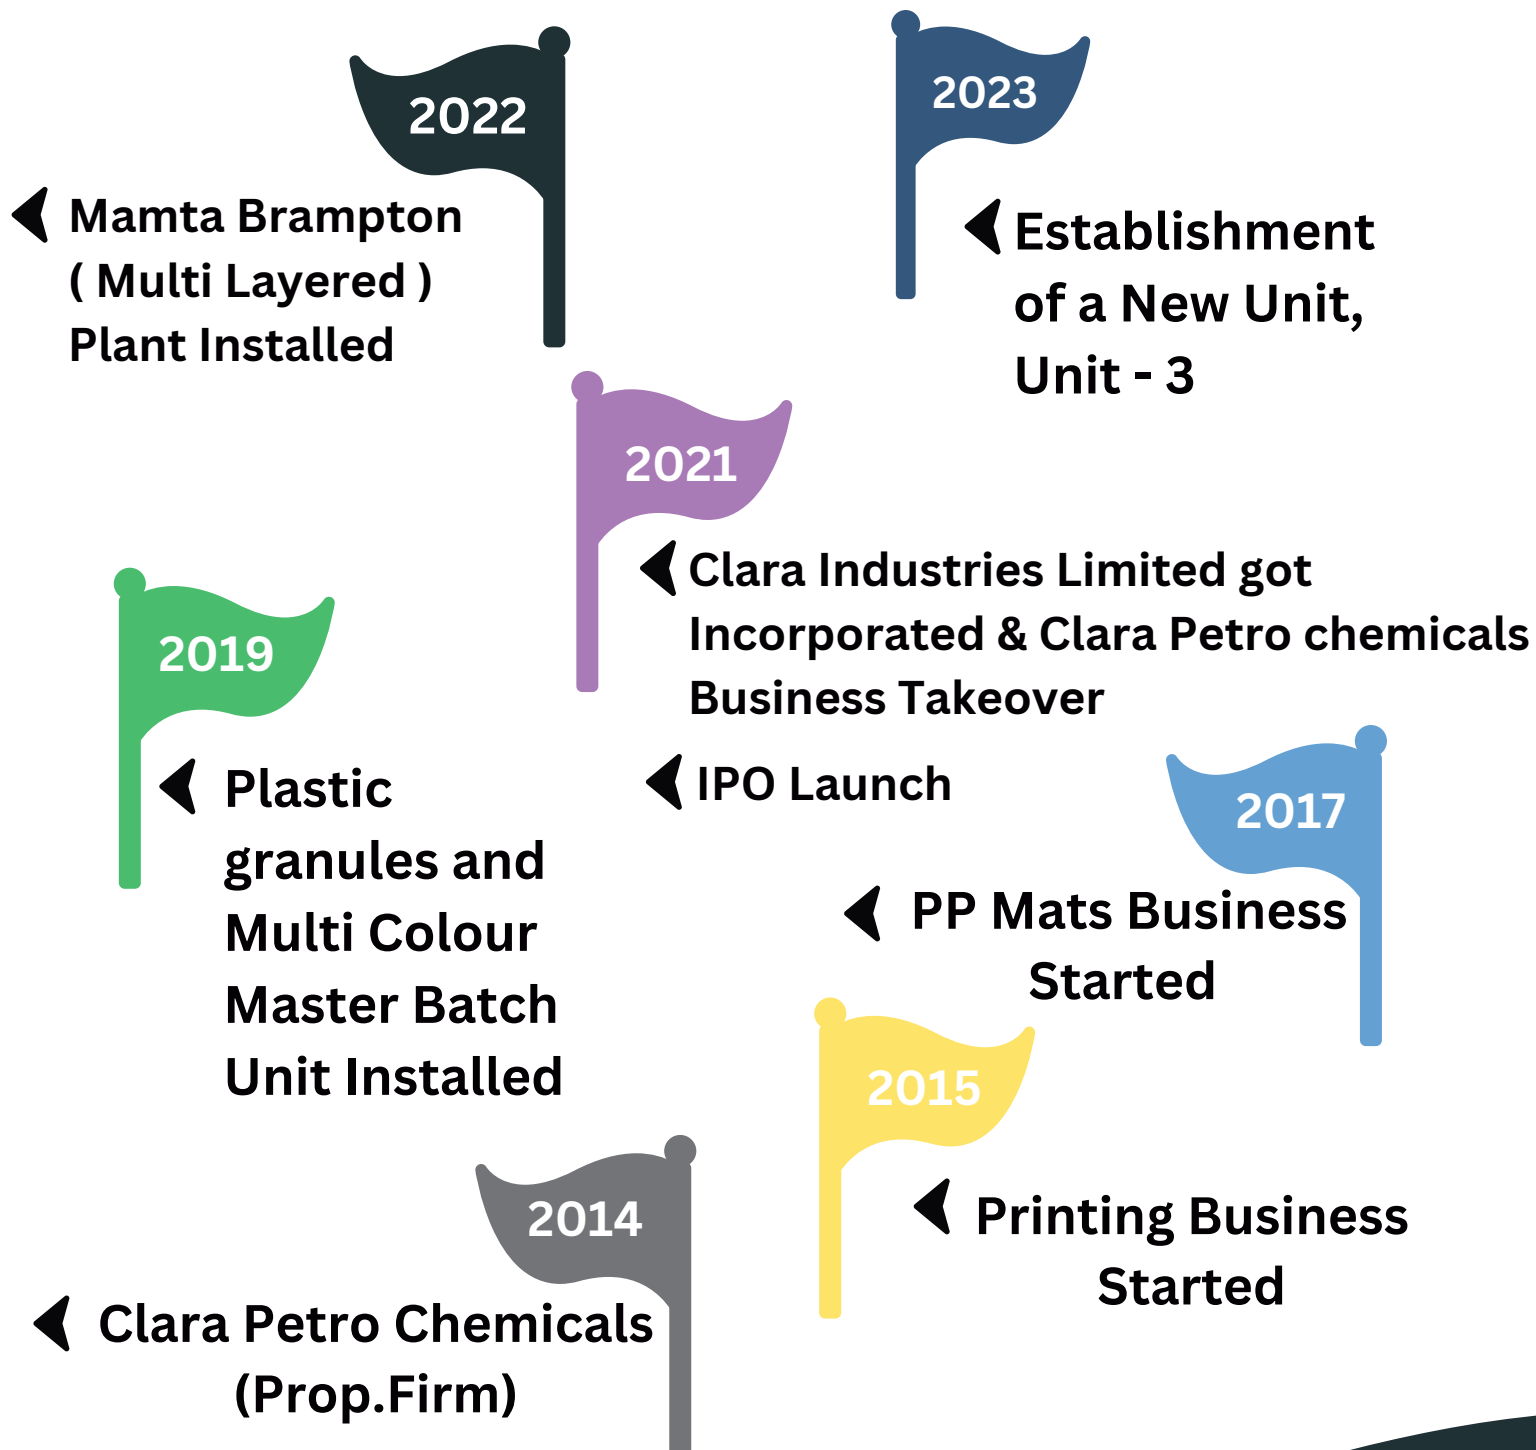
2022

Mamta Brampton ( Multi Layered ) Plant Installed

2023

Establishment of a New Unit, Unit - 3

2021

Clara Industries Limited got Incorporated & Clara Petro chemicals Business Takeover

IPO Launch

2019

Plastic granules and Multi Colour Master Batch Unit Installed

2017

PP Mats Business Started

2015

Printing Business Started

2014

Clara Petro Chemicals (Prop.Firm)